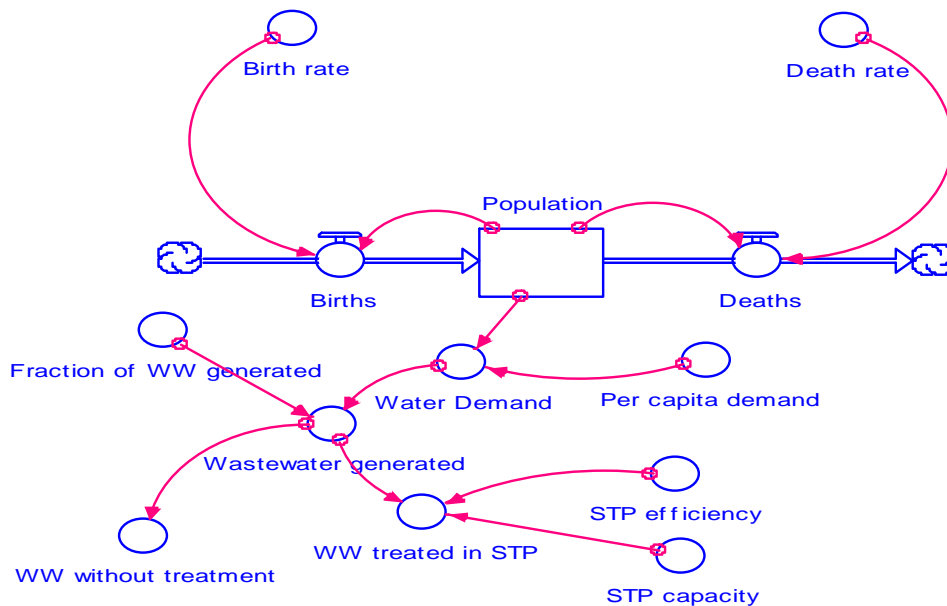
Birth rate

Death rate

Population

Births

Deaths

Fraction of WW generated

Water Demand

Per capita demand

Wastewater generated

STP efficiency

WW treated in STP

WW without treatment

STP capacity